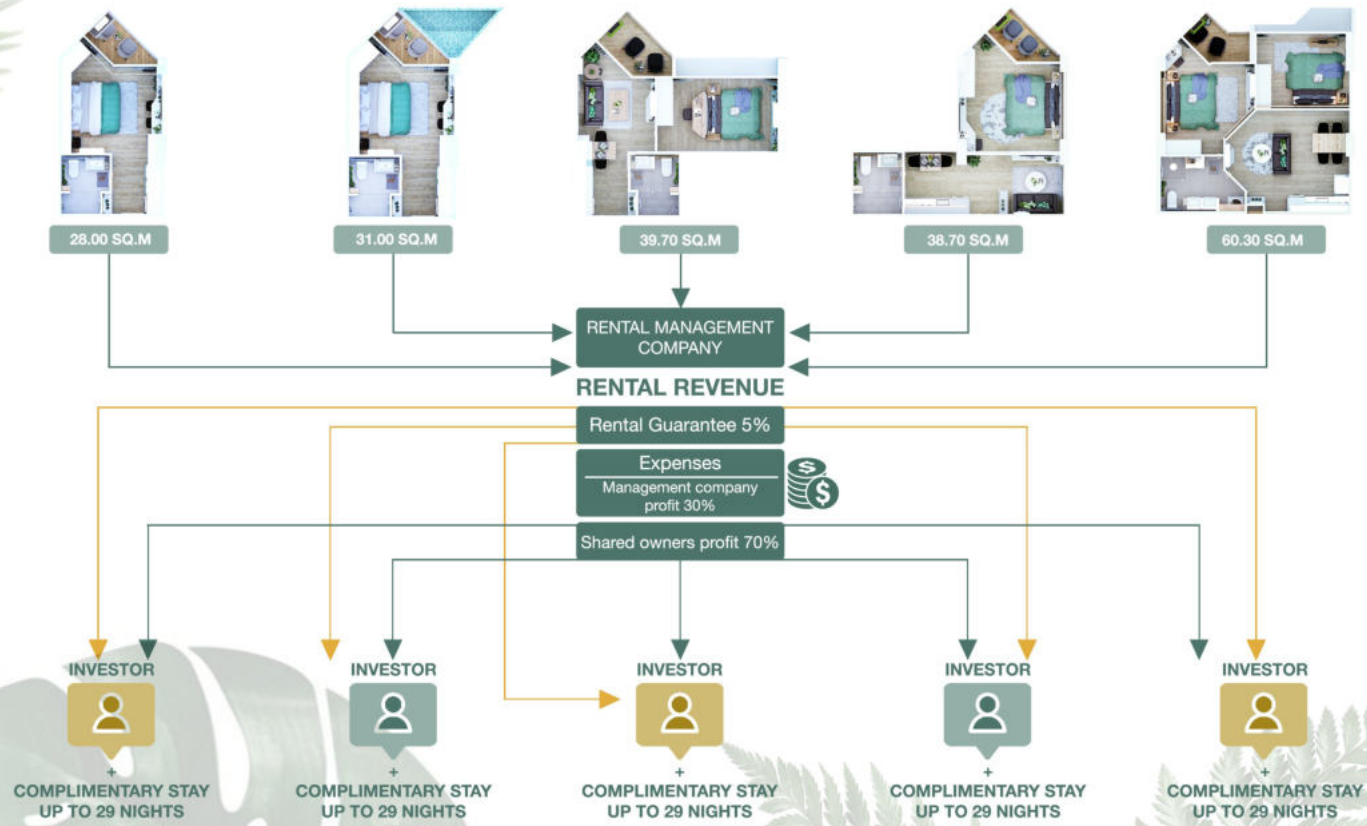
28.00 SQ.M

31.00 SQ.M

39.70 SQ.M

38.70 SQ.M

60.30 SQ.M

RENTAL MANAGEMENT COMPANY

RENTAL REVENUE

Rental Guarantee 5%

Expenses

Management company profit 30%

Shared owners profit 70%

INVESTOR

+

COMPLIMENTARY STAY UP TO 29 NIGHTS

INVESTOR

+

COMPLIMENTARY STAY UP TO 29 NIGHTS

INVESTOR

+

COMPLIMENTARY STAY UP TO 29 NIGHTS

INVESTOR

+

COMPLIMENTARY STAY UP TO 29 NIGHTS

INVESTOR

+

COMPLIMENTARY STAY UP TO 29 NIGHTS